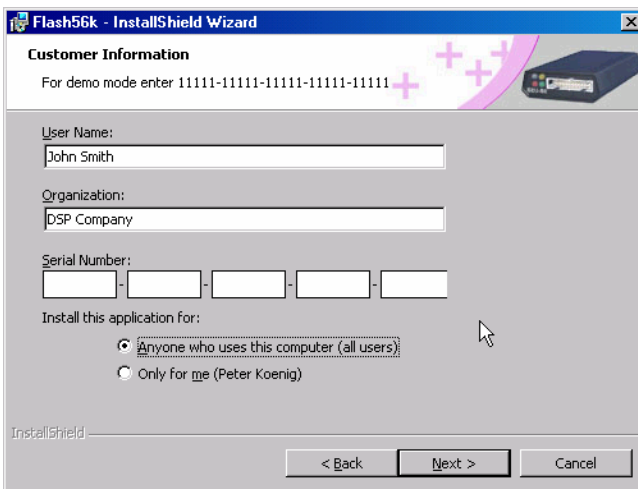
Flash56k - InstallShield Wizard

Customer Information

For demo mode enter 11111-11111-11111-11111-11111

User Name:

John Smith

Organization:

DSP Company

Serial Number:

- - - -

Install this application for:

Anyone who uses this computer (all users)

Only for me (Peter Koenig)

InstallShield

< Back

Next >

Cancel